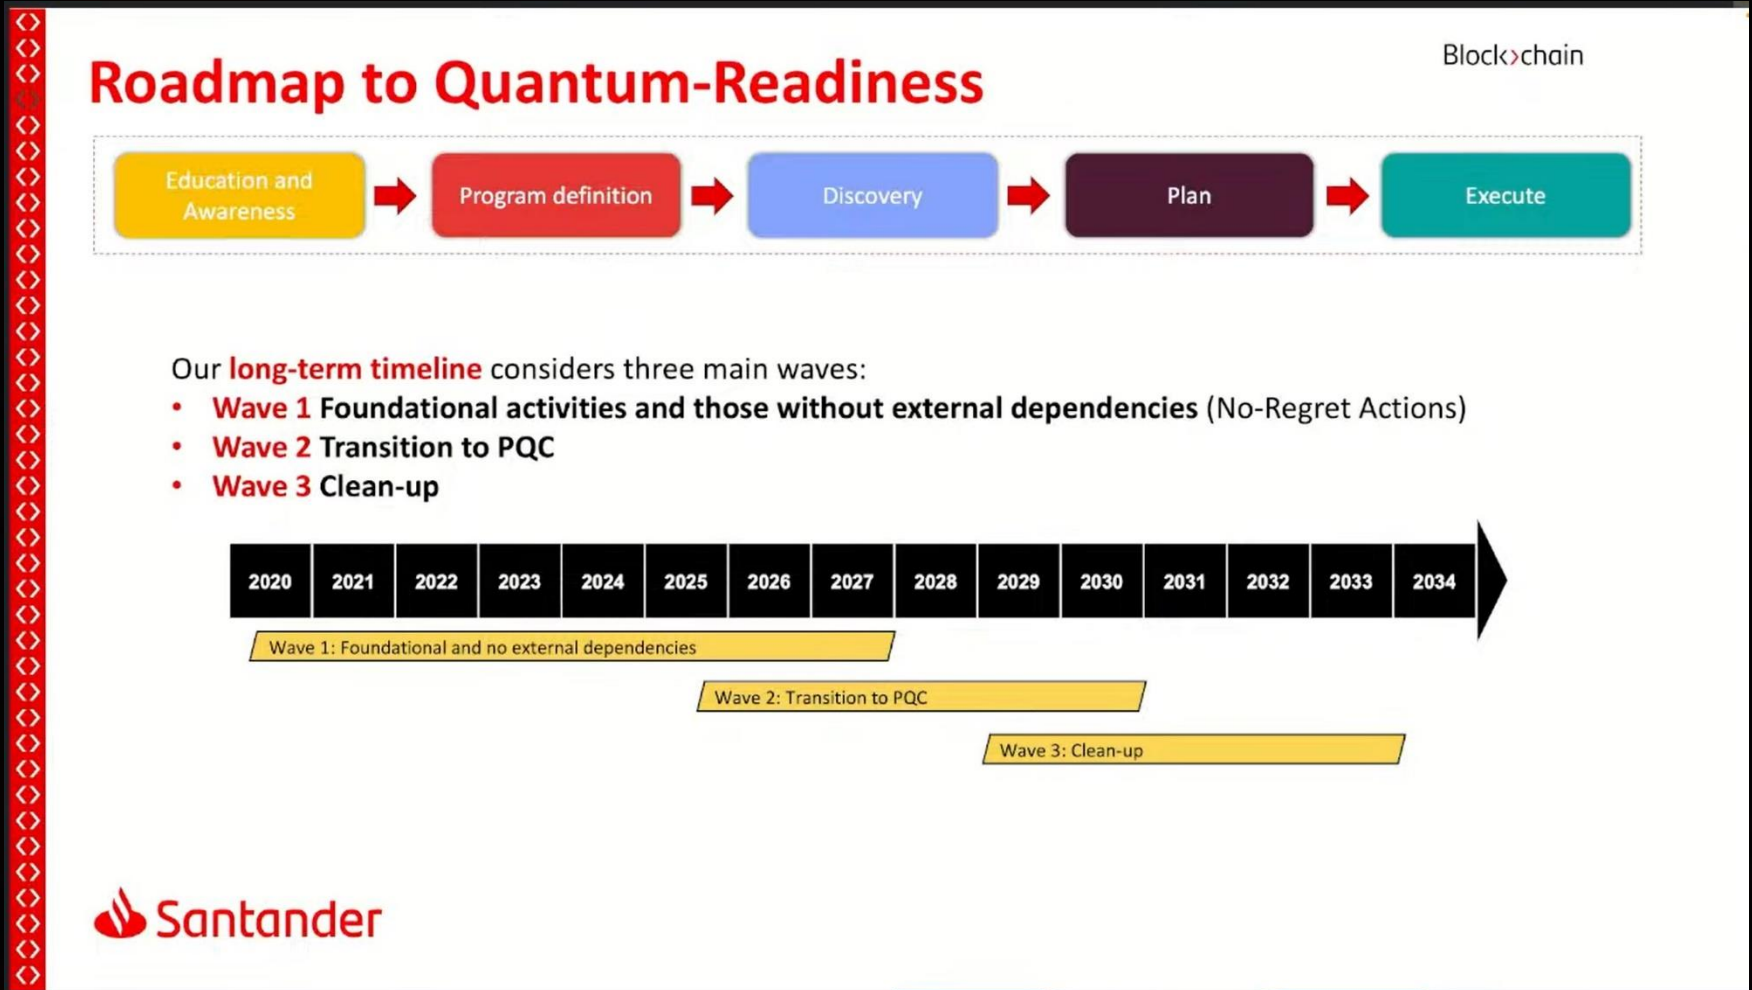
Roadmap to Quantum-Readiness

Block›chain

Education and Awareness → Program definition → Discovery → Plan → Execute

Our long-term timeline considers three main waves:

- Wave 1 Foundational activities and those without external dependencies (No-Regret Actions)
- Wave 2 Transition to PQC
- Wave 3 Clean-up

| 2020 | 2021 | 2022 | 2023 | 2024 | 2025 | 2026 | 2027 | 2028 | 2029 | 2030 | 2031 | 2032 | 2033 | 2034 |
|---|---|---|---|---|---|---|---|---|---|---|---|---|---|---|

Wave 1: Foundational and no external dependencies

Wave 2: Transition to PQC

Wave 3: Clean-up

Santander